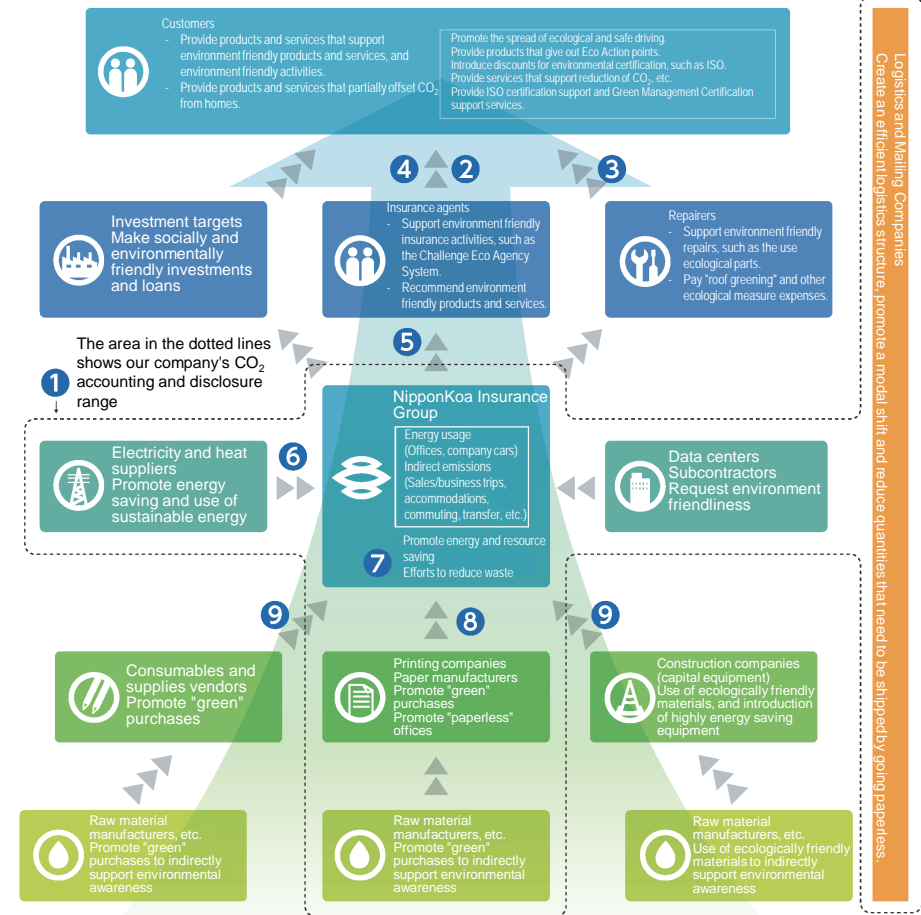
Customers
- Provide products and services that support environment friendly products and services, and environment friendly activities.
- Provide products and services that partially offset $CO_2$ from homes.

Promote the spread of ecological and safe driving.
Provide products that give out Eco Action points.
Introduce discounts for environmental certification, such as ISO.
Provide services that support reduction of $CO_2$, etc.
Provide ISO certification support and Green Management Certification support services.

Logistics and Mailing Companies
Create an efficient logistics structure, promote a modal shift and reduce quantities that need to be shipped by going paperless.

4 2 3

Investment targets
Make socially and environmentally friendly investments and loans

Insurance agents
- Support environment friendly insurance activities, such as the Challenge Eco Agency System.
- Recommend environment friendly products and services.

Repairers
- Support environment friendly repairs, such as the use ecological parts.
- Pay "roof greening" and other ecological measure expenses.

5

The area in the dotted lines shows our company's $CO_2$ accounting and disclosure range

1

NipponKoa Insurance Group
Energy usage
(Offices, company cars)
Indirect emissions
(Sales/business trips, accommodations, commuting, transfer, etc.)

Promote energy and resource saving
Efforts to reduce waste

7

6

Electricity and heat suppliers
Promote energy saving and use of sustainable energy

Data centers
Subcontractors
Request environment friendliness

9 8 9

Consumables and supplies vendors
Promote "green" purchases

Printing companies
Paper manufacturers
Promote "green" purchases
Promote "paperless" offices

Construction companies (capital equipment)
Use of ecologically friendly materials, and introduction of highly energy saving equipment

Raw material manufacturers, etc.
Promote "green" purchases to indirectly support environmental awareness

Raw material manufacturers, etc.
Promote "green" purchases to indirectly support environmental awareness

Raw material manufacturers, etc.
Use of ecologically friendly materials to indirectly support environmental awareness